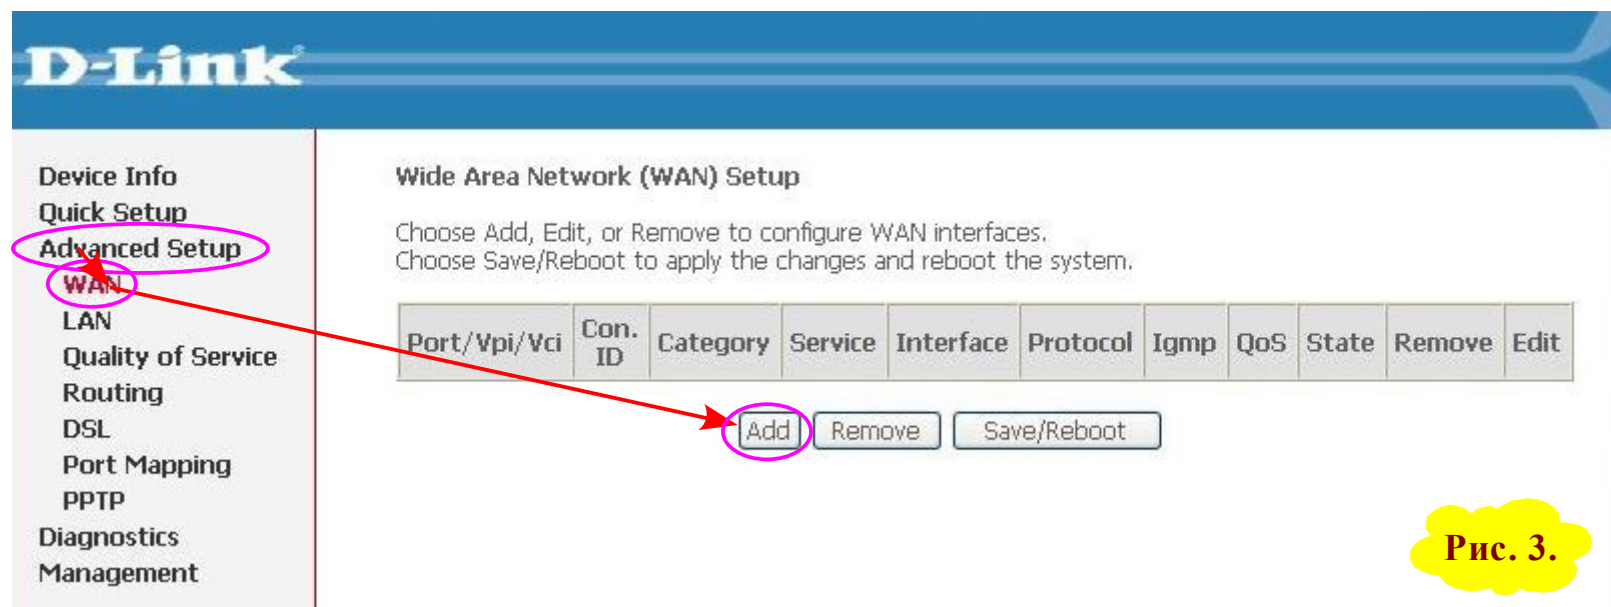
D-Link

Device Info
Quick Setup
Advanced Setup
WAN
LAN
Quality of Service
Routing
DSL
Port Mapping
PPTP
Diagnostics
Management

Wide Area Network (WAN) Setup

Choose Add, Edit, or Remove to configure WAN interfaces.
Choose Save/Reboot to apply the changes and reboot the system.

| Port/Vpi/Vci | Con. ID | Category | Service | Interface | Protocol | Igmp | QoS | State | Remove | Edit |
|---|---|---|---|---|---|---|---|---|---|---|

Add Remove Save/Reboot

Рис. 3.